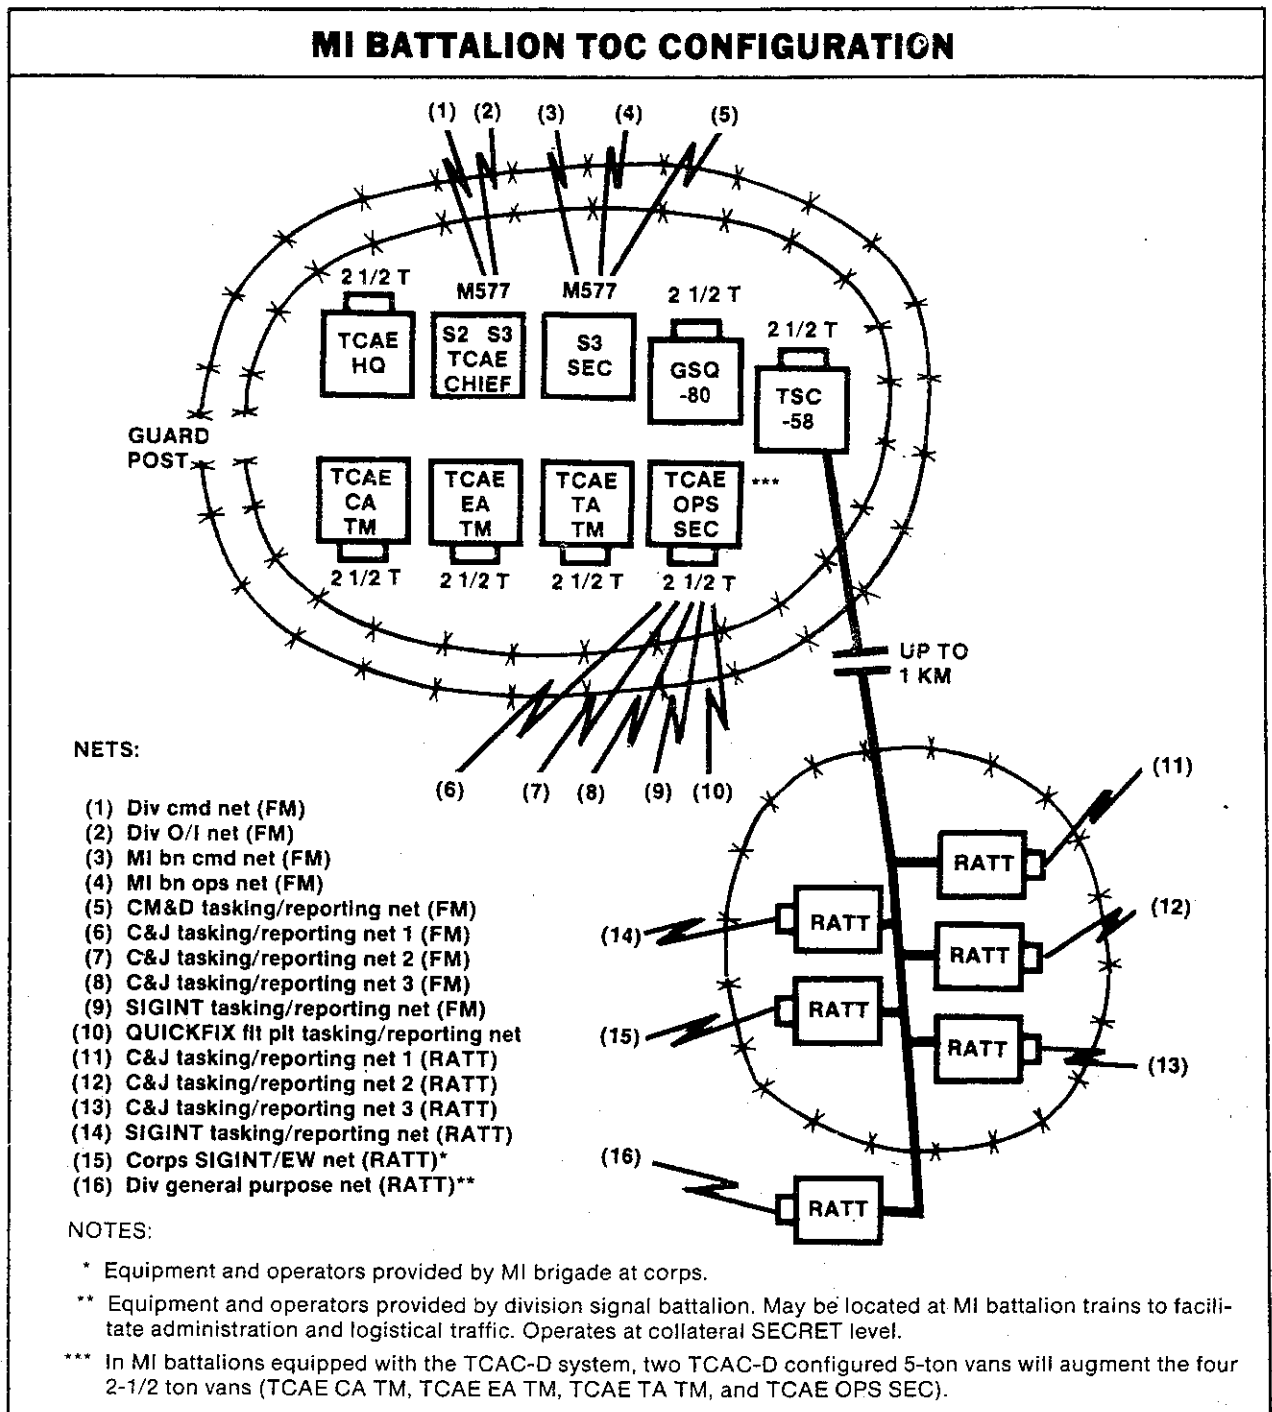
MI BATTALION TOC CONFIGURATION

(1) (2) (3) (4) (5)

2 1/2 T
TCAE HQ

M577
S2 S3 TCAE CHIEF

M577
S3 SEC

2 1/2 T
GSQ -80

2 1/2 T
TSC -58

GUARD POST

TCAE CA TM
2 1/2 T

TCAE EA TM
2 1/2 T

TCAE TA TM
2 1/2 T

TCAE OPS SEC ***
2 1/2 T

UP TO 1 KM

(6) (7) (8) (9) (10)

(11)
RATT
(12)
RATT
(14) RATT
(15) RATT
RATT (13)
(16) RATT

NETS:

(1) Div cmd net (FM)
(2) Div O/I net (FM)
(3) MI bn cmd net (FM)
(4) MI bn ops net (FM)
(5) CM&D tasking/reporting net (FM)
(6) C&J tasking/reporting net 1 (FM)
(7) C&J tasking/reporting net 2 (FM)
(8) C&J tasking/reporting net 3 (FM)
(9) SIGINT tasking/reporting net (FM)
(10) QUICKFIX flt plt tasking/reporting net
(11) C&J tasking/reporting net 1 (RATT)
(12) C&J tasking/reporting net 2 (RATT)
(13) C&J tasking/reporting net 3 (RATT)
(14) SIGINT tasking/reporting net (RATT)
(15) Corps SIGINT/EW net (RATT)*
(16) Div general purpose net (RATT)**

NOTES:

* Equipment and operators provided by MI brigade at corps.

** Equipment and operators provided by division signal battalion. May be located at MI battalion trains to facilitate administration and logistical traffic. Operates at collateral SECRET level.

*** In MI battalions equipped with the TCAC-D system, two TCAC-D configured 5-ton vans will augment the four 2-1/2 ton vans (TCAE CA TM, TCAE EA TM, TCAE TA TM, and TCAE OPS SEC).